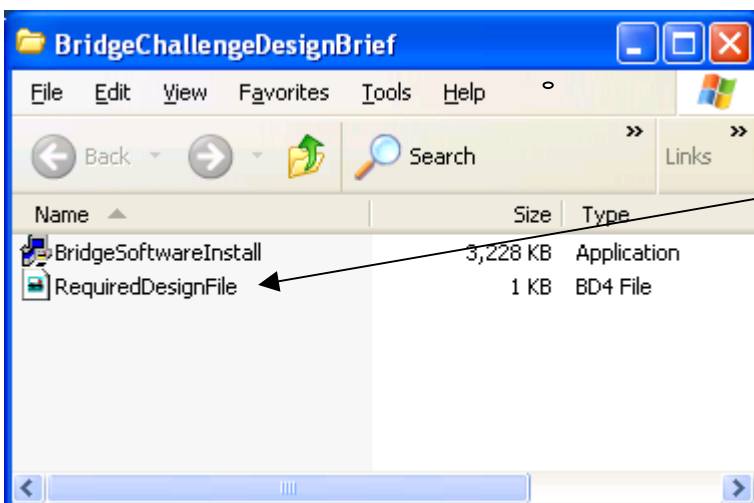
BridgeChallengeDesignBrief

File Edit View Favorites Tools Help

Back Search » Links »

| Name | Size | Type |
|---|---|---|
| BridgeSoftwareInstall | 3,228 KB | Application |
| RequiredDesignFile | 1 KB | BD4 File |